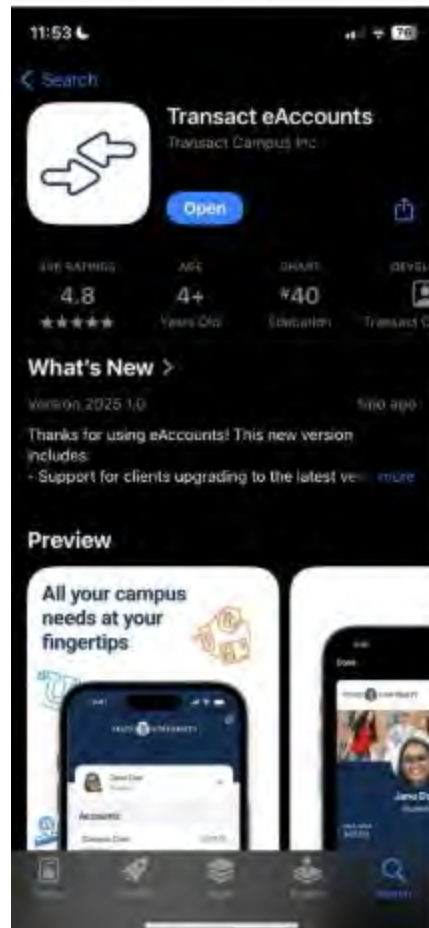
11:53

70

< Search

Transact eAccounts

Transact Campus Inc

Open

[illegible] RATINGS

4.8

★★★★★

AGE

4+

Years Old

CHART

#40

Education

DEVEL

Transact C

What's New >

Version 2025.1.0

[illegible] ago

Thanks for using eAccounts! This new version includes:
- Support for clients upgrading to the latest ve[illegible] more

Preview

All your campus needs at your fingertips

Accounts

Jane D

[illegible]